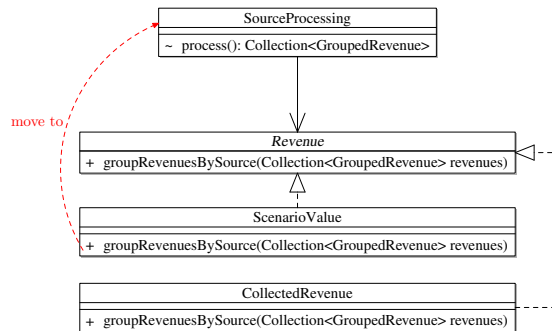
SourceProcessing

~ process(): Collection<GroupedRevenue>

move to

*Revenue*

+ groupRevenuesBySource(Collection<GroupedRevenue> revenues)

ScenarioValue

+ groupRevenuesBySource(Collection<GroupedRevenue> revenues)

CollectedRevenue

+ groupRevenuesBySource(Collection<GroupedRevenue> revenues)